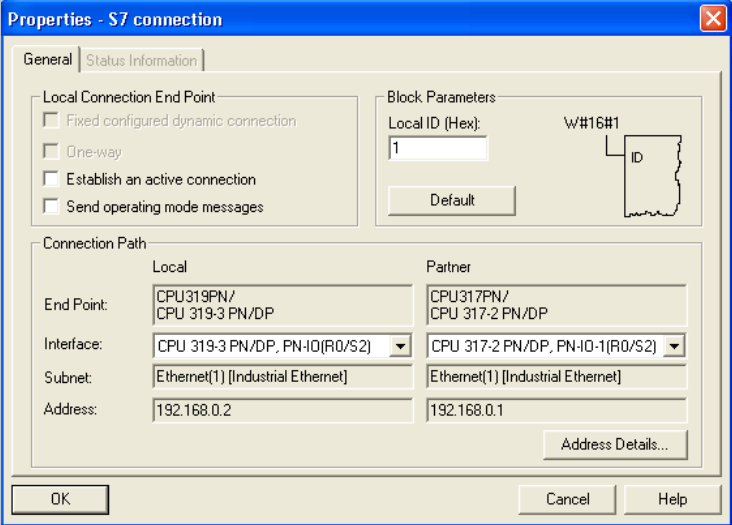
Properties - S7 connection

General | Status Information

Local Connection End Point

Fixed configured dynamic connection

One-way

Establish an active connection

Send operating mode messages

Block Parameters

Local ID (Hex):

1

W#16#1

ID

Default

Connection Path

| | Local | Partner |
|---|---|---|
| End Point: | CPU319PN/ CPU 319-3 PN/DP | CPU317PN/ CPU 317-2 PN/DP |
| Interface: | CPU 319-3 PN/DP, PN-IO(R0/S2) | CPU 317-2 PN/DP, PN-IO-1(R0/S2) |
| Subnet: | Ethernet(1) [Industrial Ethernet] | Ethernet(1) [Industrial Ethernet] |
| Address: | 192.168.0.2 | 192.168.0.1 |

Address Details...

OK

Cancel

Help